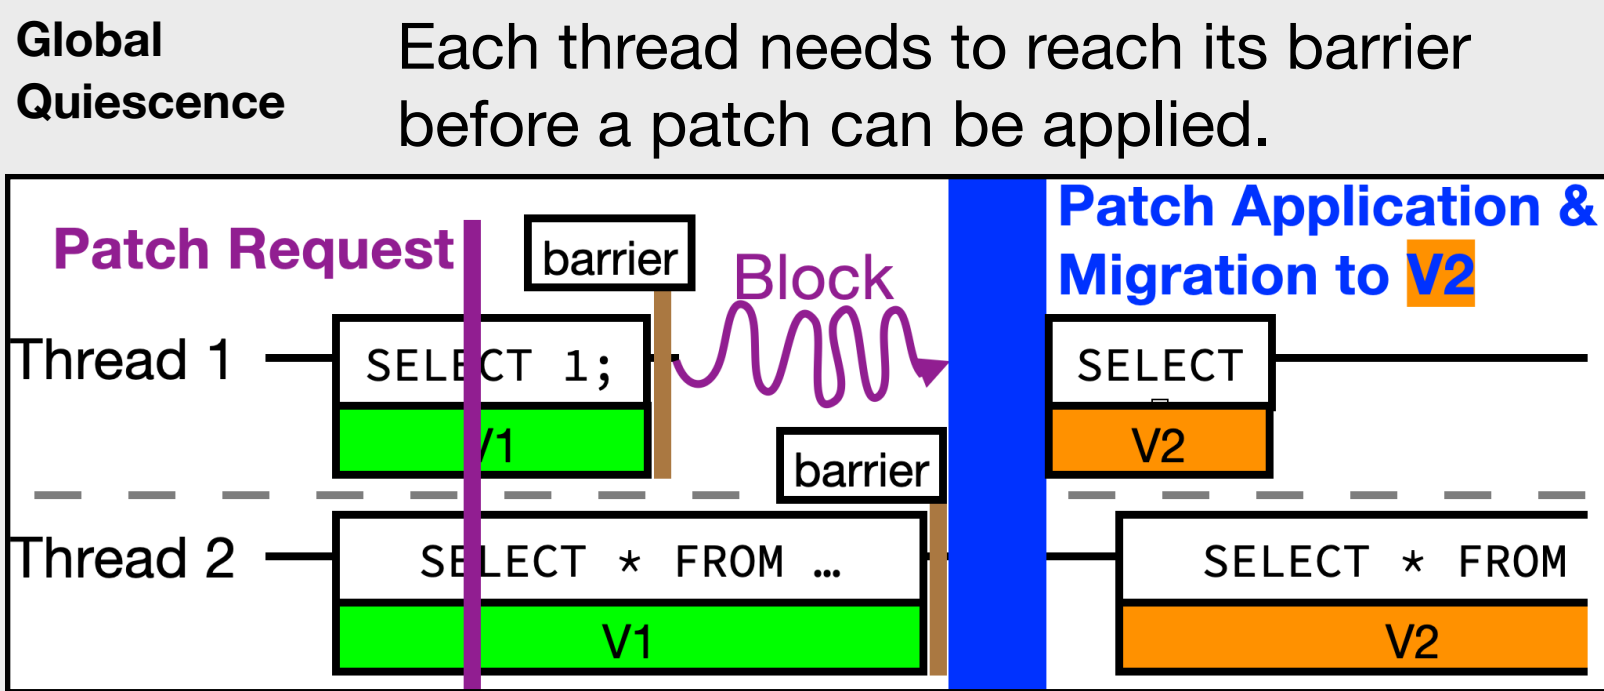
Global Quiescence

Each thread needs to reach its barrier before a patch can be applied.

Patch Request

barrier

Block

Patch Application & Migration to V2

Thread 1

SELECT 1;

V1

SELECT

V2

barrier

Thread 2

SELECT * FROM …

V1

SELECT * FROM

V2